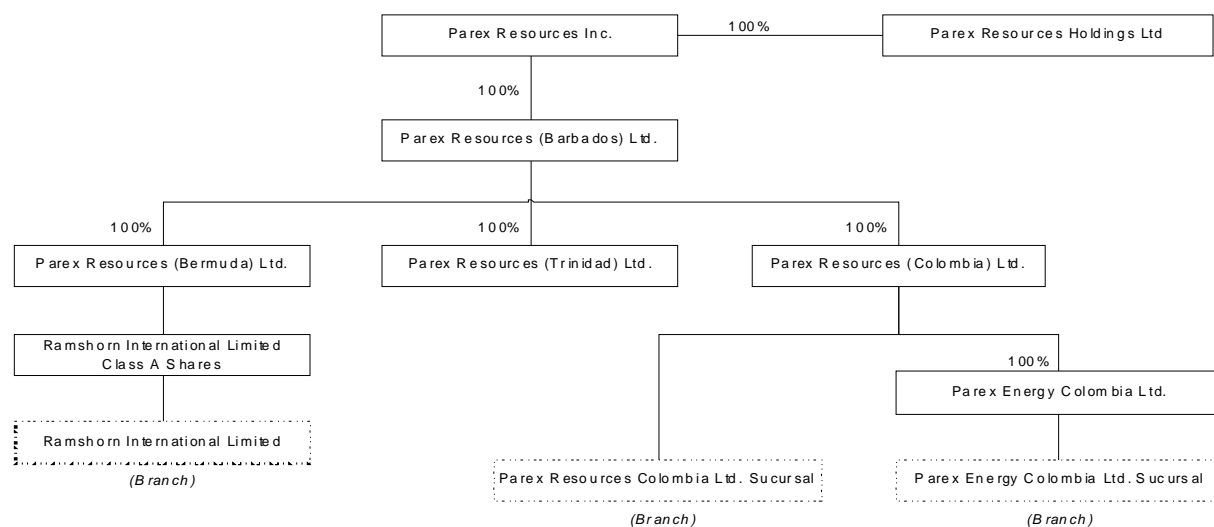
Parex Resources Inc.

100%

Parex Resources Holdings Ltd

100%

Parex Resources (Barbados) Ltd.

100%

100%

100%

Parex Resources (Bermuda) Ltd.

Parex Resources (Trinidad) Ltd.

Parex Resources (Colombia) Ltd.

Ramshorn International Limited Class A Shares

100%

Parex Energy Colombia Ltd.

Ramshorn International Limited

(Branch)

Parex Resources Colombia Ltd. Sucursal

(Branch)

Parex Energy Colombia Ltd. Sucursal

(Branch)